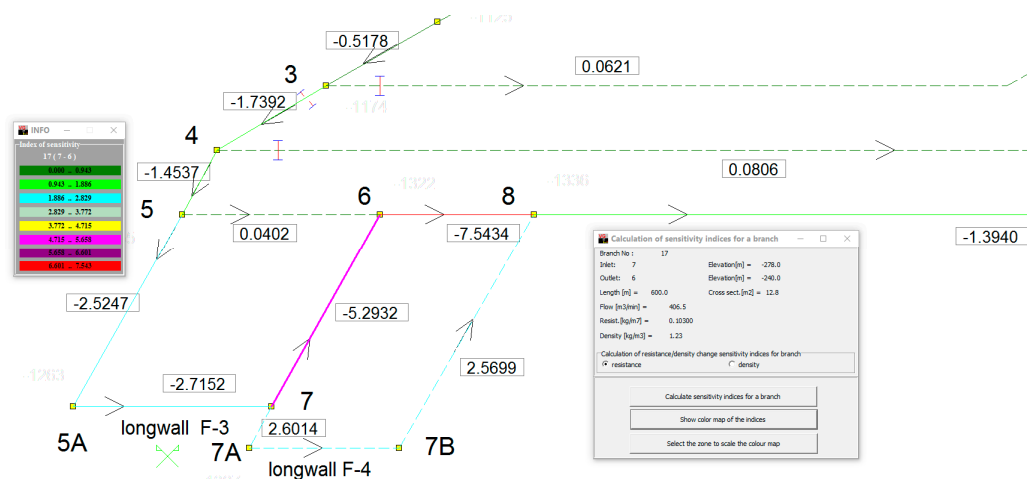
-0.5178

3

0.0621

-1.7392

4

0.0806

-1.4537

5

6

8

0.0402

-7.5434

-1.3940

INFO

Index of sensitivity

17 ( 7 - 6 )

| |
|---|
| 0.000 - 0.943 |
| 0.943 - 1.886 |
| 1.886 - 2.829 |
| 2.829 - 3.772 |
| 3.772 - 4.715 |
| 4.715 - 5.658 |
| 5.658 - 6.601 |
| 6.601 - 7.543 |

-2.5247

-5.2932

2.5699

-2.7152

7

5A

longwall F-3

2.6014

7A

longwall F-4

7B

Calculation of sensitivity indices for a branch

Branch No : 17

Inlet: 7

Elevation[m] = -278.0

Outlet: 6

Elevation[m] = -240.0

Length [m] = 600.0

Cross sect.[m2] = 12.8

Flow [m3/min] = 406.5

Resist.[kg/m7] = 0.10300

Density [kg/m3] = 1.23

Calculation of resistance/density change sensitivity indices for branch

resistance

density

Calculate sensitivity indices for a branch

Show color map of the indices

Select the zone to scale the colour map